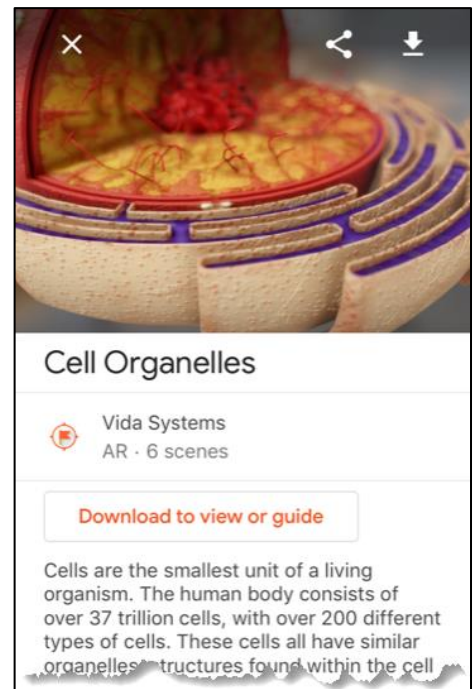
Cell Organelles

Vida Systems
AR · 6 scenes

Download to view or guide

Cells are the smallest unit of a living organism. The human body consists of over 37 trillion cells, with over 200 different types of cells. These cells all have similar organelles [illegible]tructures found within the cell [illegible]